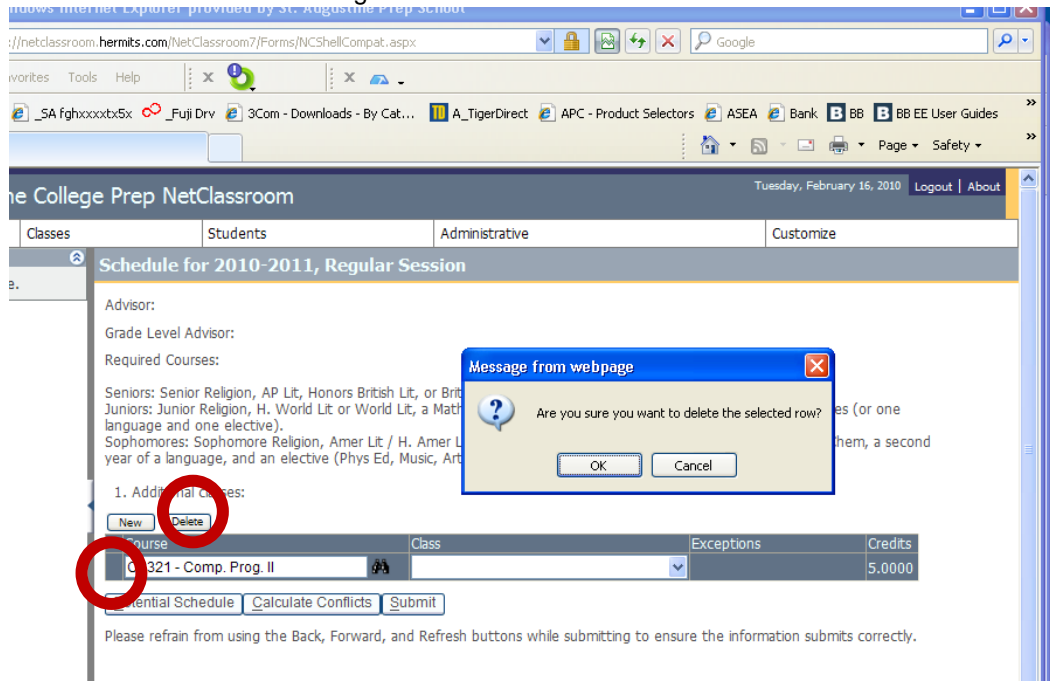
ndows Internet Explorer provided by St. Augustine Prep School

://netclassroom.hermits.com/NetClassroom7/Forms/NCShellCompat.aspx

Google

avorites Tools Help

_SA fghxxxxtx5x _Fuji Drv 3Com - Downloads - By Cat... A_TigerDirect APC - Product Selectors ASEA Bank BB BB EE User Guides

Page Safety

ne College Prep NetClassroom

Tuesday, February 16, 2010 Logout | About

Classes Students Administrative Customize

e.

Schedule for 2010-2011, Regular Session

Advisor:

Grade Level Advisor:

Required Courses:

Seniors: Senior Religion, AP Lit, Honors British Lit, or Brit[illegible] Juniors: Junior Religion, H. World Lit or World Lit, a Math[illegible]es (or one language and one elective).
Sophomores: Sophomore Religion, Amer Lit / H. Amer L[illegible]them, a second year of a language, and an elective (Phys Ed, Music, Art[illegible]

Message from webpage

Are you sure you want to delete the selected row?

OK Cancel

1. Additi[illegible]al classes:

New Delete

| Course | Class | Exceptions | Credits |
|---|---|---|---|
| C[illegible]321 - Comp. Prog. II | | | 5.0000 |

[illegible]ential Schedule Calculate Conflicts Submit

Please refrain from using the Back, Forward, and Refresh buttons while submitting to ensure the information submits correctly.